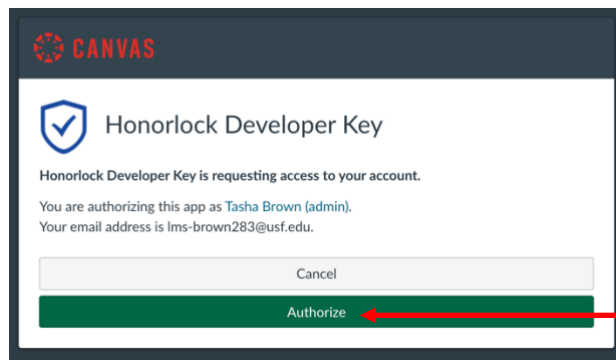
CANVAS

Honorlock Developer Key

Honorlock Developer Key is requesting access to your account.

You are authorizing this app as Tasha Brown (admin).
Your email address is lms-brown283@usf.edu.

Cancel

Authorize